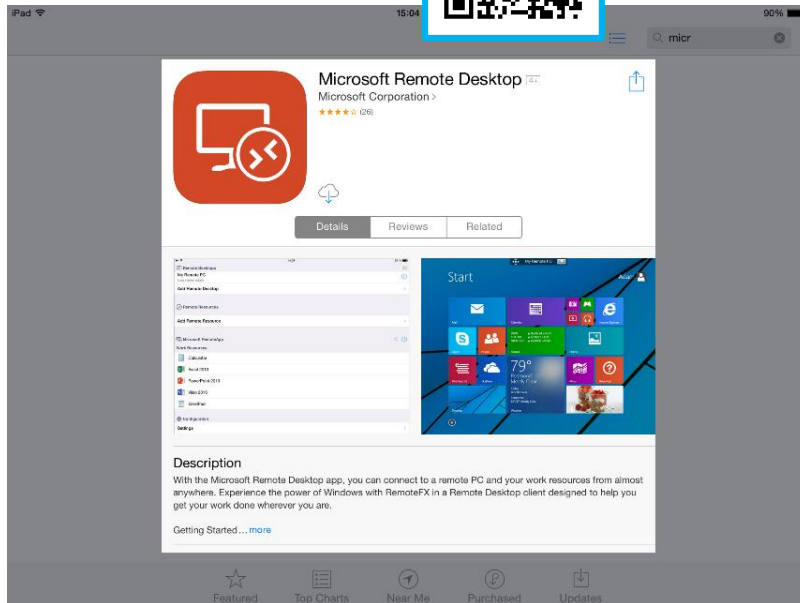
iPad 15:04 90%

micr

Microsoft Remote Desktop 4+

Microsoft Corporation >

★★★★☆ (26)

Details | Reviews | Related

Start

79°

Description

With the Microsoft Remote Desktop app, you can connect to a remote PC and your work resources from almost anywhere. Experience the power of Windows with RemoteFX in a Remote Desktop client designed to help you get your work done wherever you are.

Getting Started… more

Featured | Top Charts | Near Me | Purchased | Updates